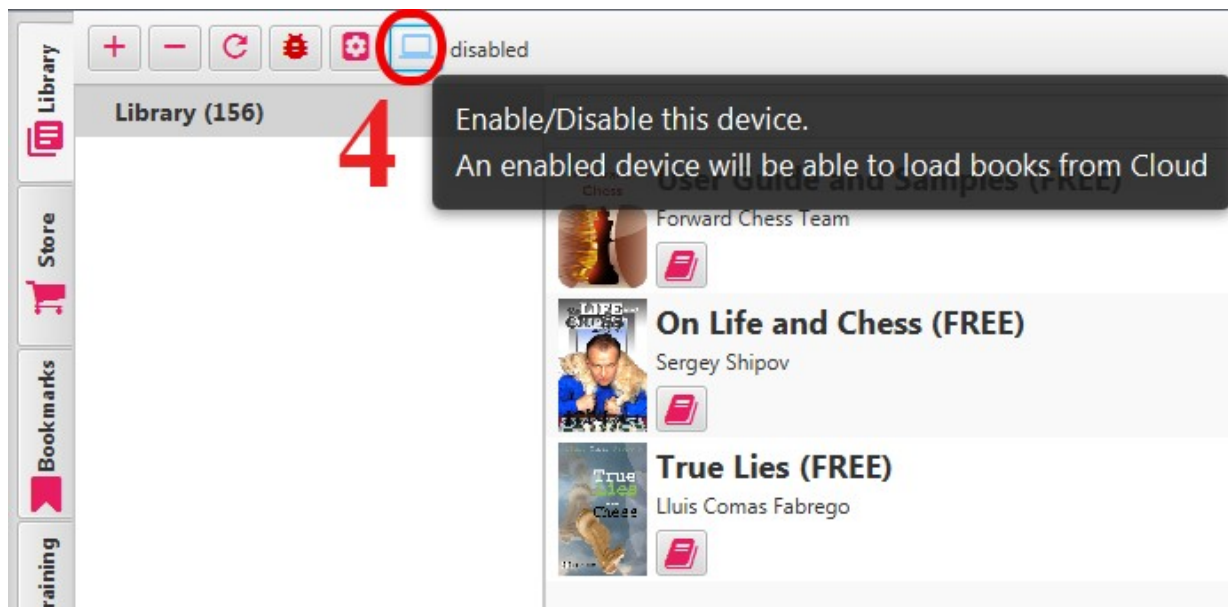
Library

Store

Bookmarks

raining

+ − disabled

Library (156)

4

Enable/Disable this device.
An enabled device will be able to load books from Cloud

Chess

User Guide and Samples (FREE)

Forward Chess Team

LIFE CHESS

On Life and Chess (FREE)

Sergey Shipov

True Lies Chess

True Lies (FREE)

Lluis Comas Fabrego